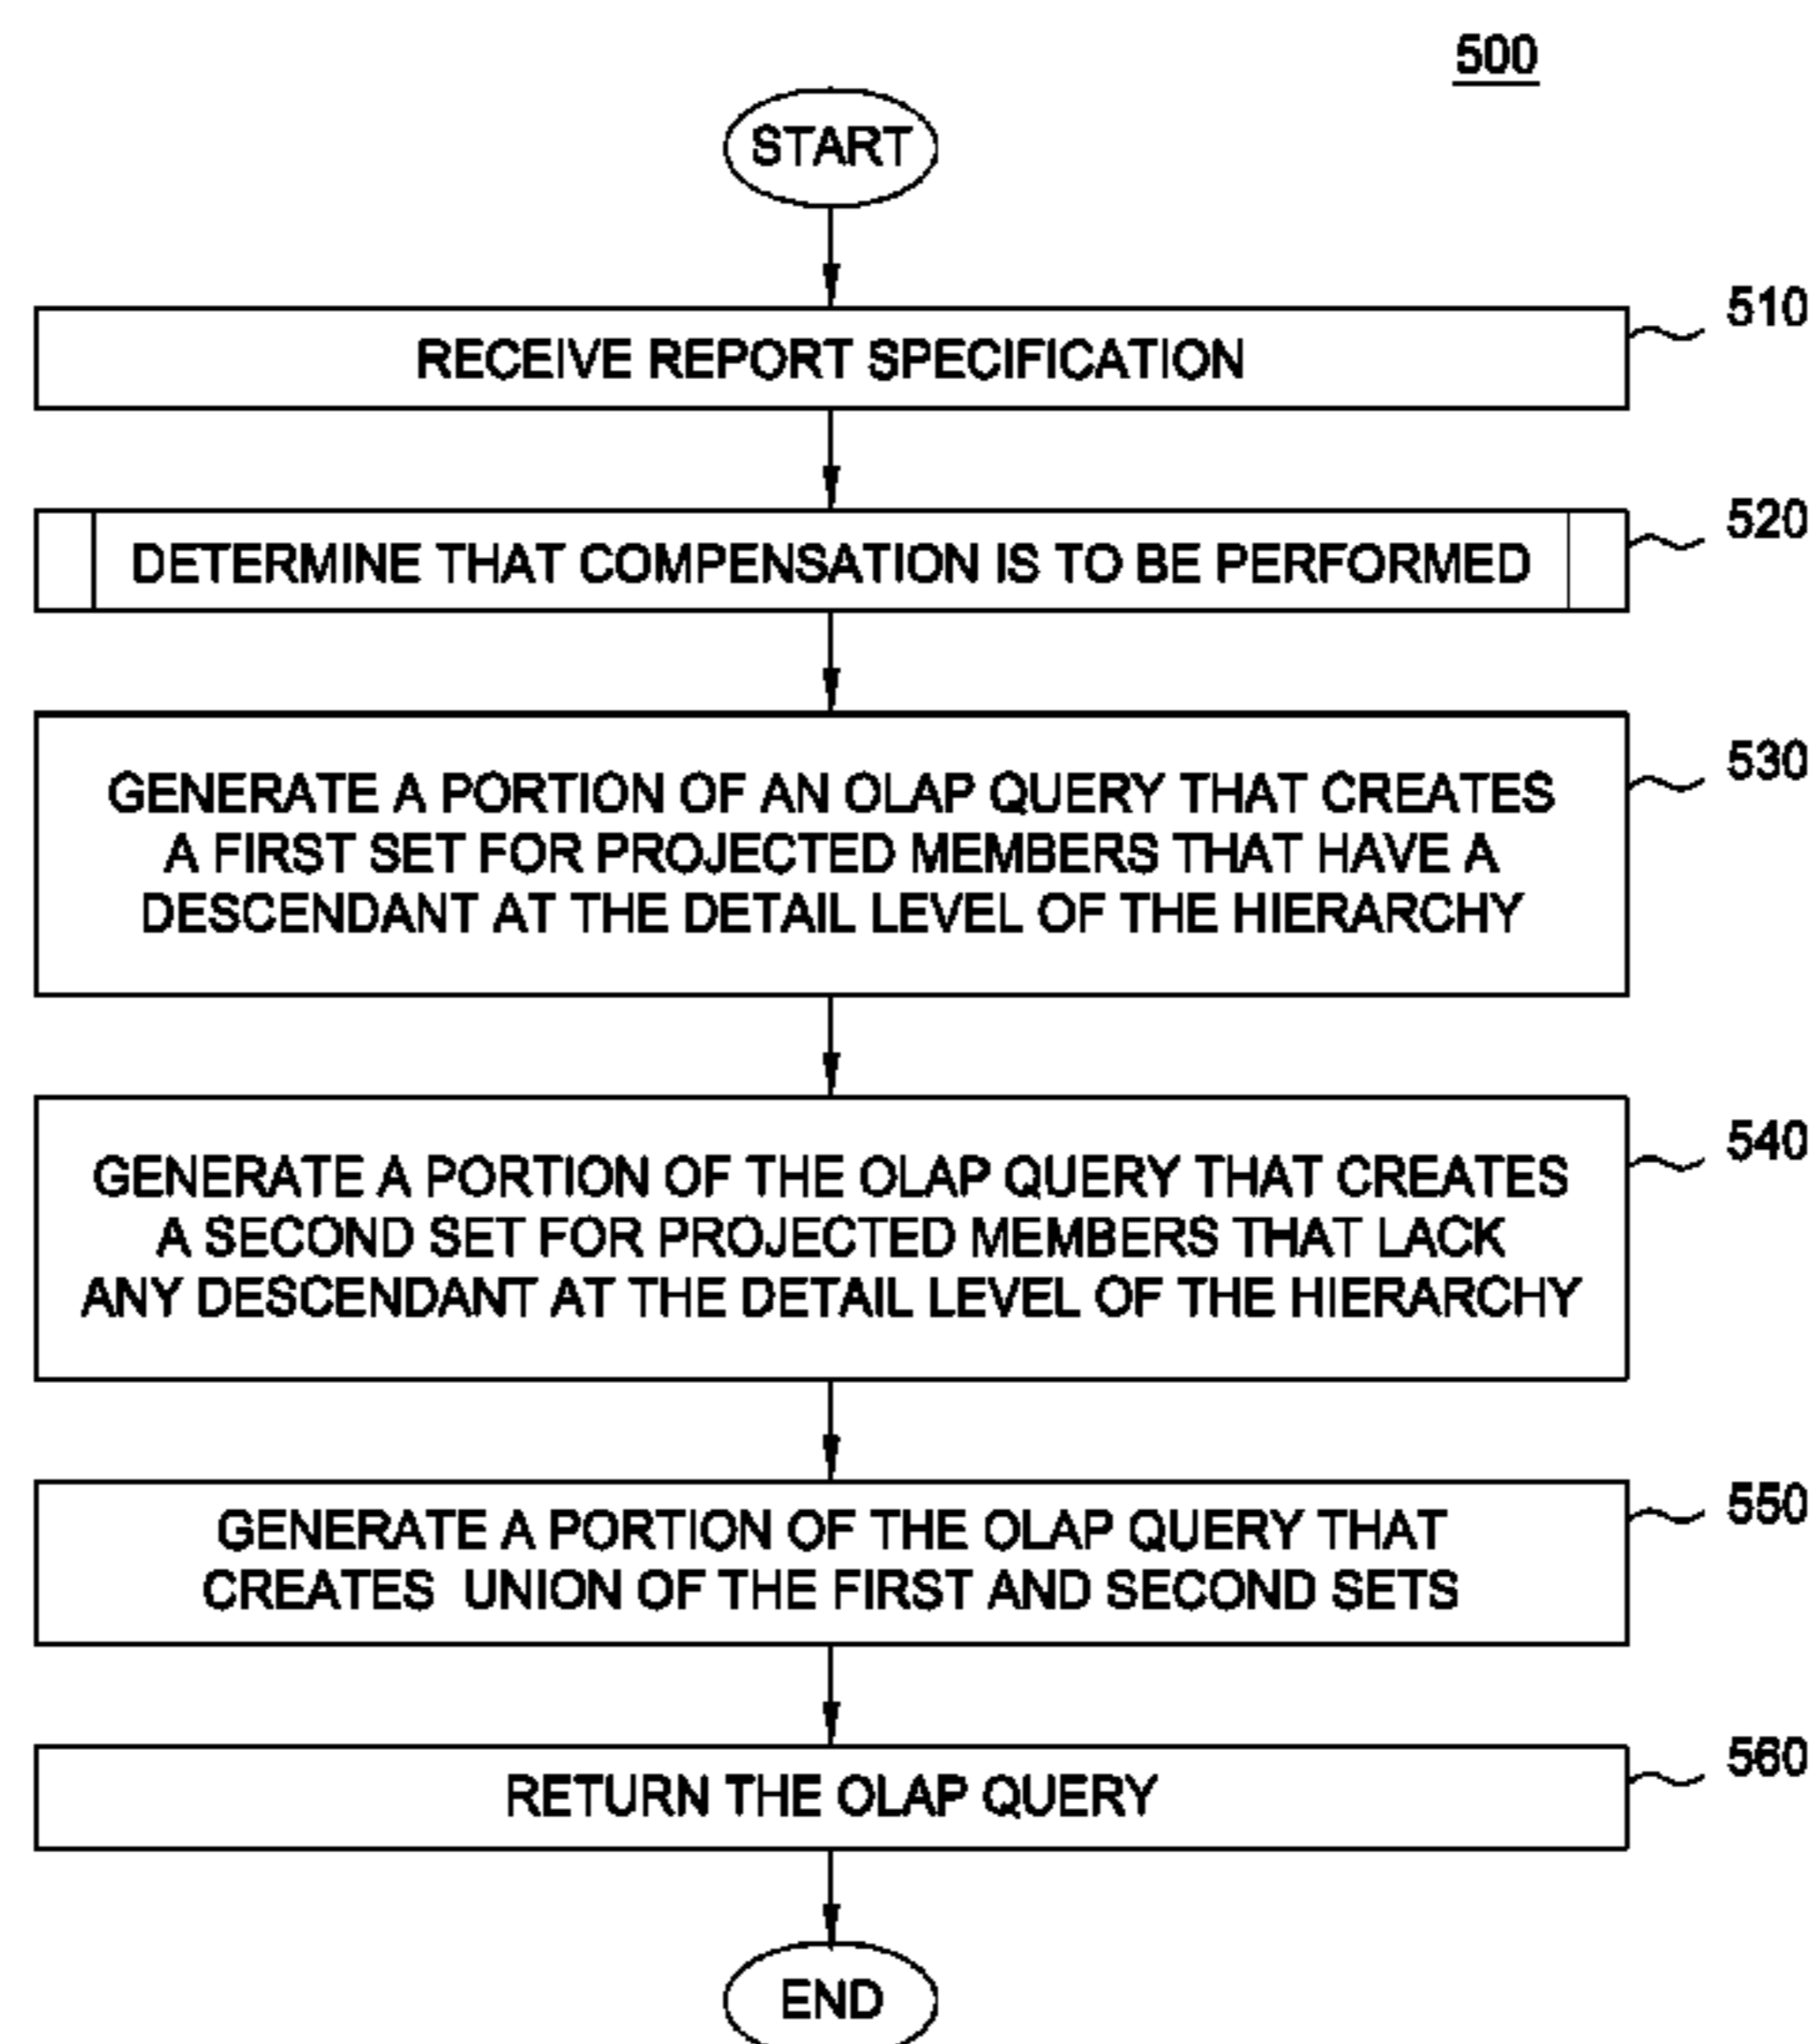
500

START

RECEIVE REPORT SPECIFICATION

510

DETERMINE THAT COMPENSATION IS TO BE PERFORMED

520

GENERATE A PORTION OF AN OLAP QUERY THAT CREATES A FIRST SET FOR PROJECTED MEMBERS THAT HAVE A DESCENDANT AT THE DETAIL LEVEL OF THE HIERARCHY

530

GENERATE A PORTION OF THE OLAP QUERY THAT CREATES A SECOND SET FOR PROJECTED MEMBERS THAT LACK ANY DESCENDANT AT THE DETAIL LEVEL OF THE HIERARCHY

540

GENERATE A PORTION OF THE OLAP QUERY THAT CREATES UNION OF THE FIRST AND SECOND SETS

550

RETURN THE OLAP QUERY

560

END